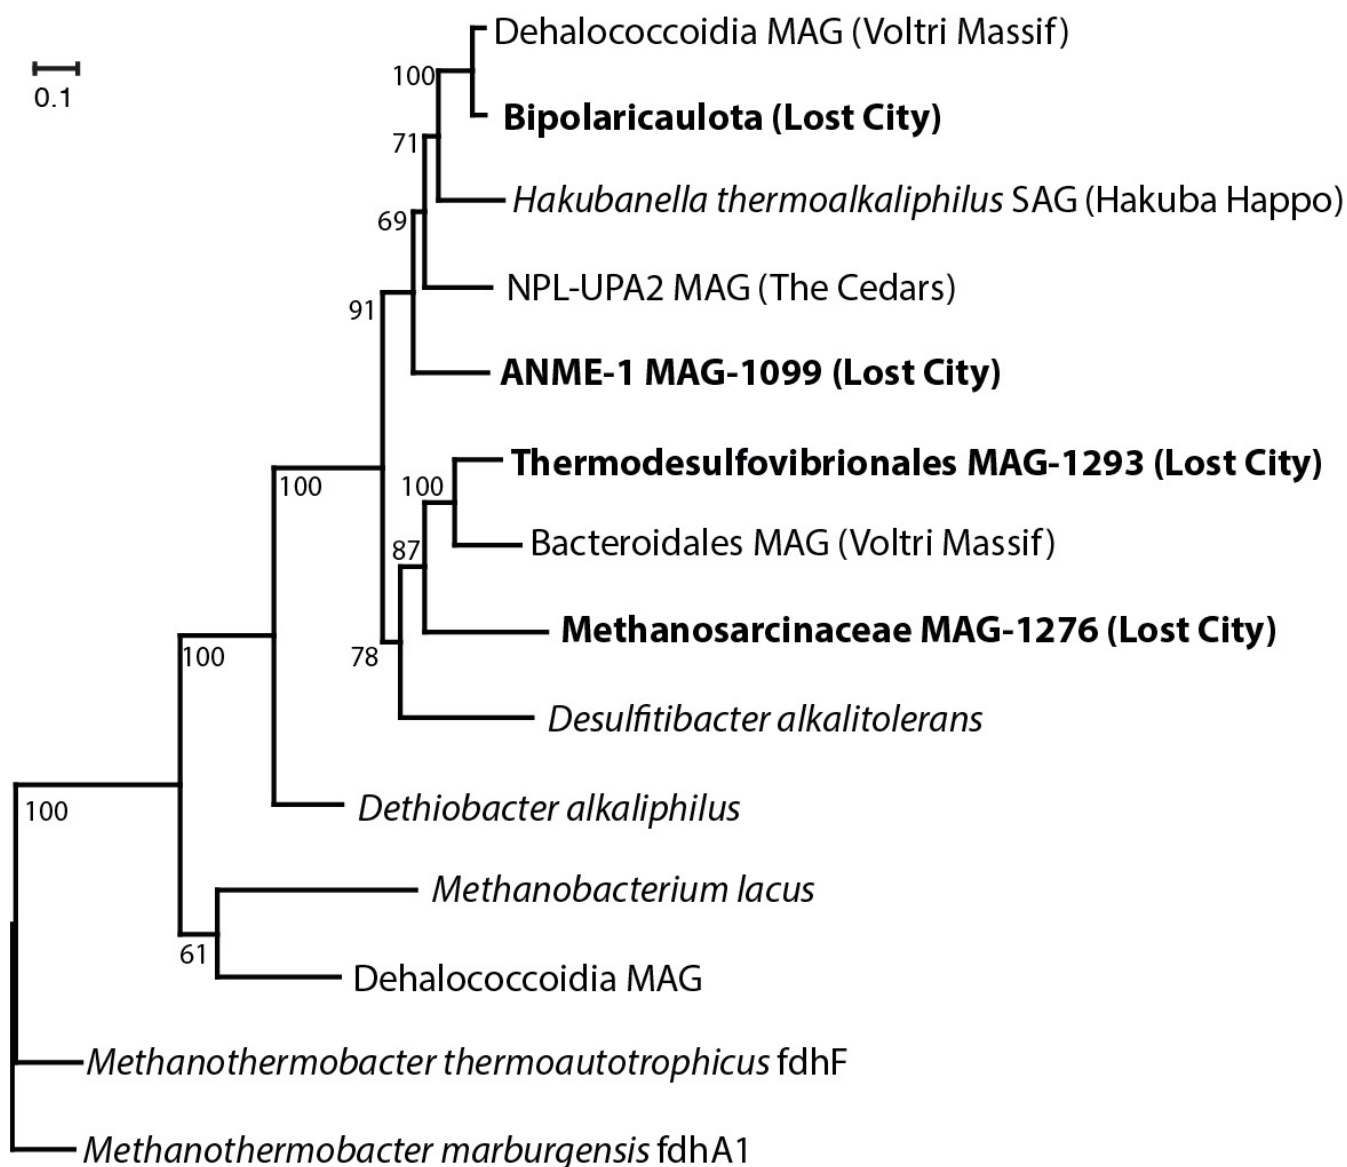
0.1

100
Dehalococcoidia MAG (Voltri Massif)
Bipolaricaulota (Lost City)
71
Hakubanella thermoalkaliphilus SAG (Hakuba Happo)
69
NPL-UPA2 MAG (The Cedars)
91
ANME-1 MAG-1099 (Lost City)
Thermodesulfovibrionales MAG-1293 (Lost City)
100
100
Bacteroidales MAG (Voltri Massif)
87
Methanosarcinaceae MAG-1276 (Lost City)
100
78
Desulfitibacter alkalitolerans
100
Dethiobacter alkaliphilus
Methanobacterium lacus
61
Dehalococcoidia MAG
Methanothermobacter thermoautotrophicus fdhF
Methanothermobacter marburgensis fdhA1